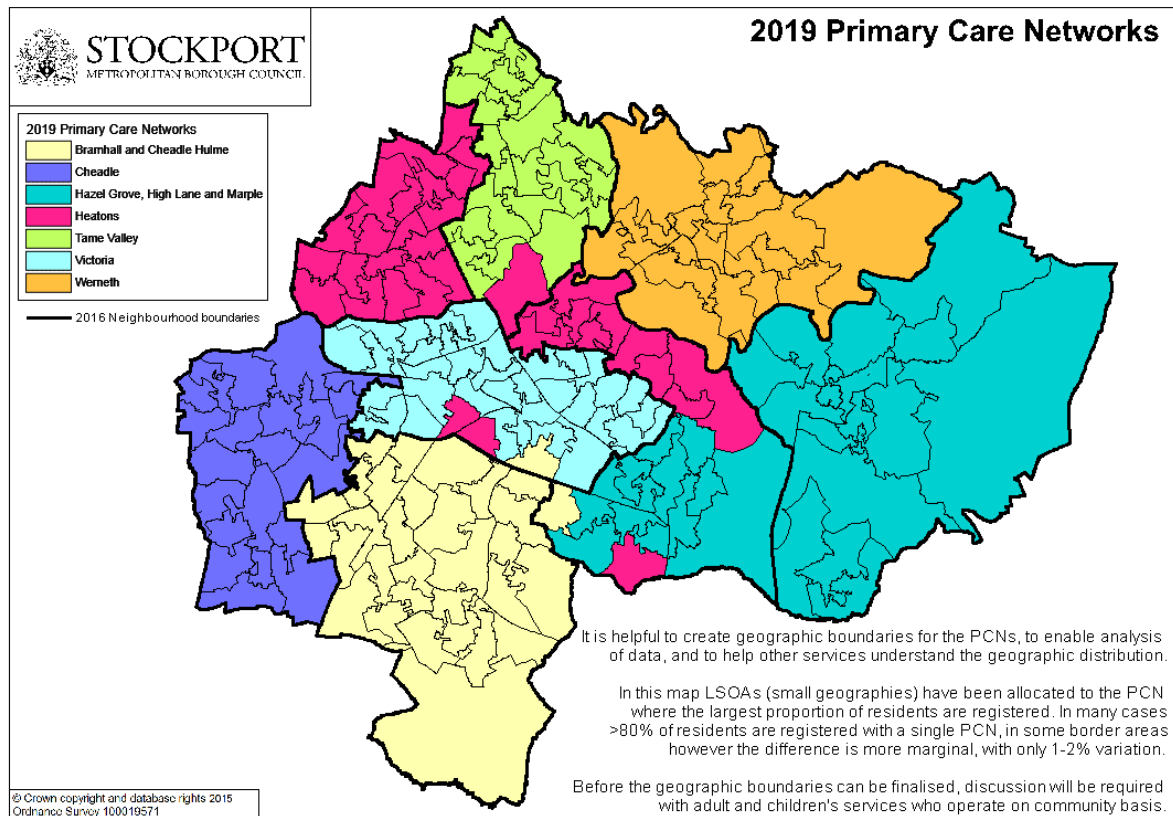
STOCKPORT
METROPOLITAN BOROUGH COUNCIL

2019 Primary Care Networks

2019 Primary Care Networks
Bramhall and Cheadle Hulme
Cheadle
Hazel Grove, High Lane and Marple
Heatons
Tame Valley
Victoria
Werneth

2016 Neighbourhood boundaries

It is helpful to create geographic boundaries for the PCNs, to enable analysis of data, and to help other services understand the geographic distribution.

In this map LSOAs (small geographies) have been allocated to the PCN where the largest proportion of residents are registered. In many cases >80% of residents are registered with a single PCN, in some border areas however the difference is more marginal, with only 1-2% variation.

Before the geographic boundaries can be finalised, discussion will be required with adult and children's services who operate on community basis.

© Crown copyright and database rights 2015 Ordnance Survey 100019571